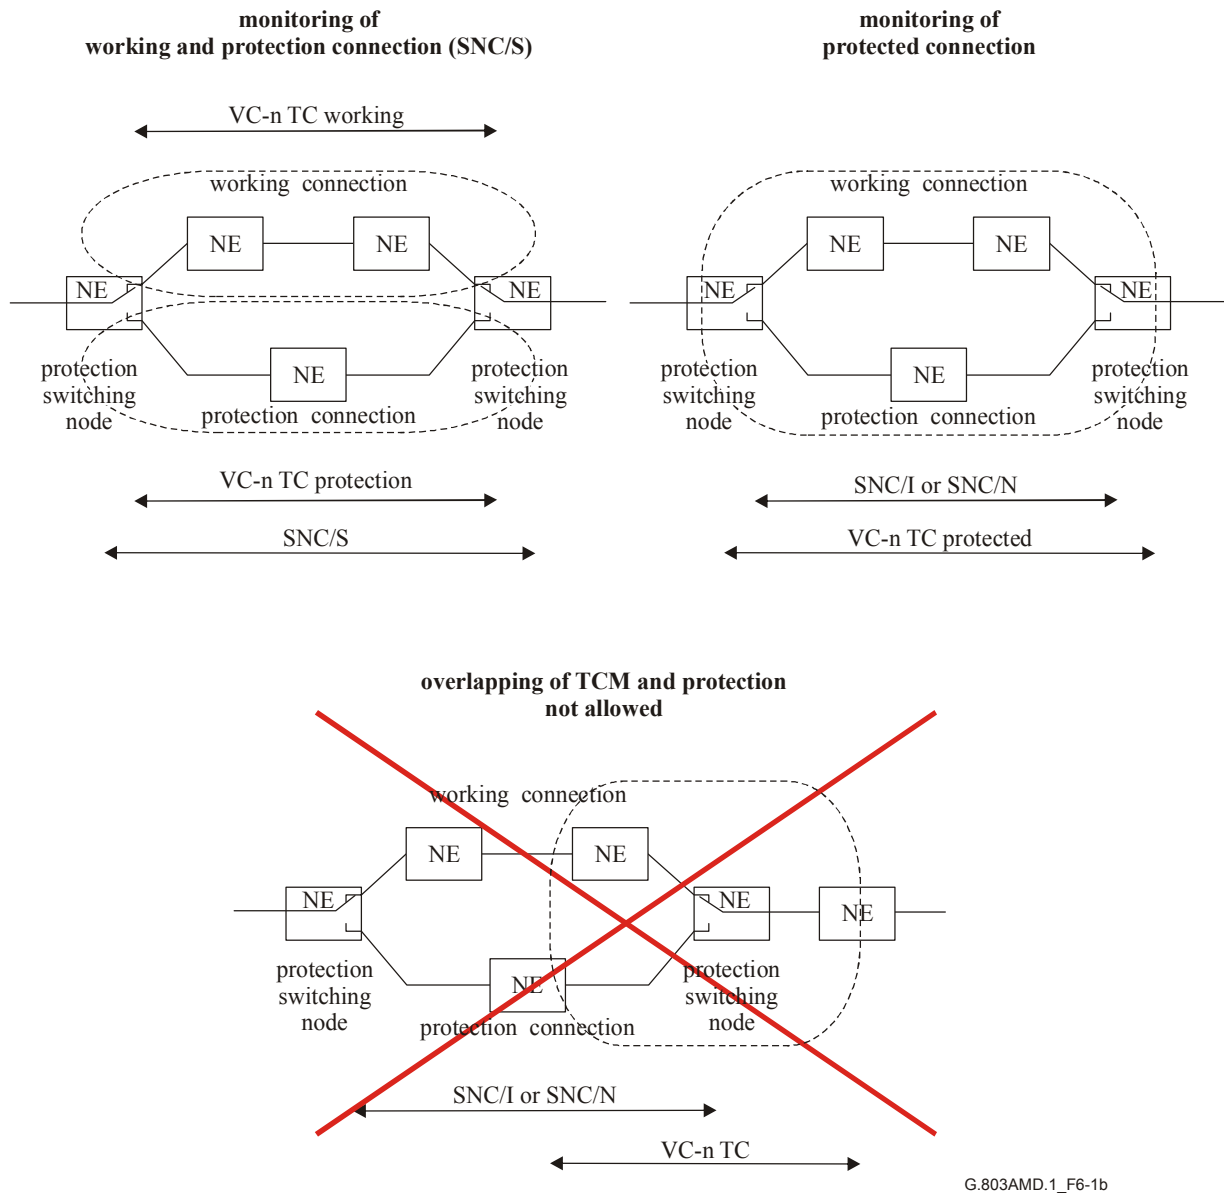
monitoring of
working and protection connection (SNC/S)

monitoring of
protected connection

VC-n TC working

working connection

NE

NE

NE

NE

protection switching node

NE

protection connection

protection switching node

VC-n TC protection

SNC/S

working connection

NE

NE

NE

NE

protection switching node

NE

protection connection

protection switching node

SNC/I or SNC/N

VC-n TC protected

overlapping of TCM and protection
not allowed

working connection

NE

NE

NE

NE

NE

protection switching node

NE

protection connection

protection switching node

SNC/I or SNC/N

VC-n TC

G.803AMD.1_F6-1b